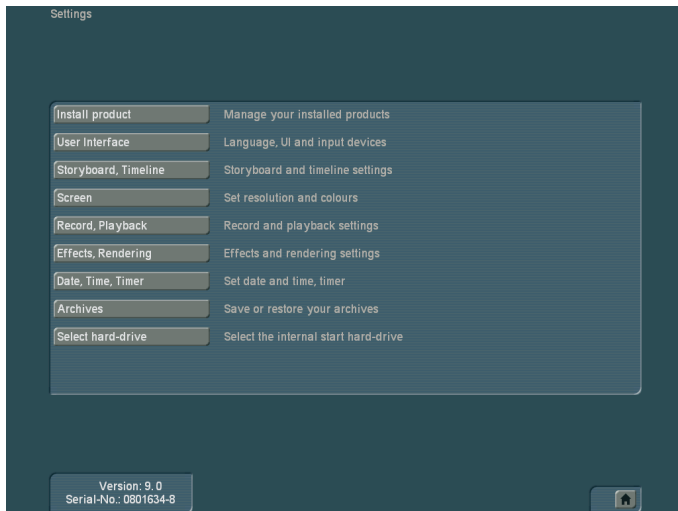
Settings

Install product
Manage your installed products

User Interface
Language, UI and input devices

Storyboard, Timeline
Storyboard and timeline settings

Screen
Set resolution and colours

Record, Playback
Record and playback settings

Effects, Rendering
Effects and rendering settings

Date, Time, Timer
Set date and time, timer

Archives
Save or restore your archives

Select hard-drive
Select the internal start hard-drive

Version: 9. 0
Serial-No.: 0801634-8